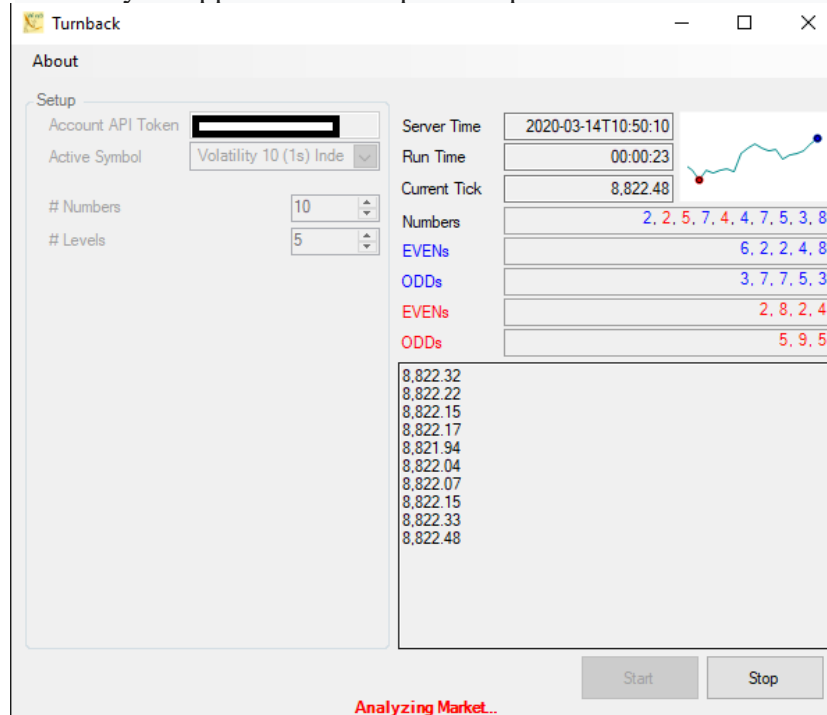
Turnback

About

Setup

Account API Token

Active Symbol Volatility 10 (1s) Inde

# Numbers 10

# Levels 5

Server Time 2020-03-14T10:50:10

Run Time 00:00:23

Current Tick 8,822.48

Numbers 2, 2, 5, 7, 4, 4, 7, 5, 3, 8

EVENs 6, 2, 2, 4, 8

ODDs 3, 7, 7, 5, 3

EVENs 2, 8, 2, 4

ODDs 5, 9, 5

8,822.32
8,822.22
8,822.15
8,822.17
8,821.94
8,822.04
8,822.07
8,822.15
8,822.33
8,822.48

Start

Stop

Analyzing Market...